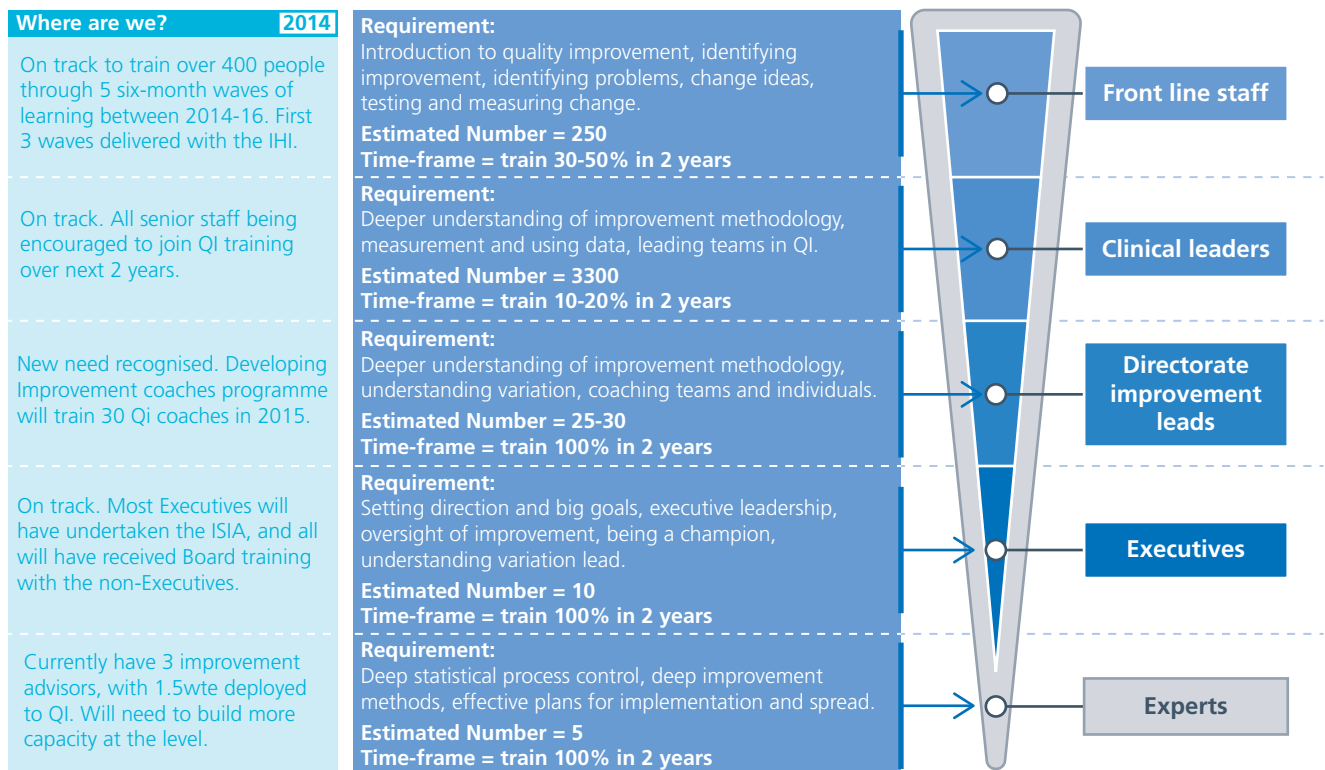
Where are we? 2014

On track to train over 400 people through 5 six-month waves of learning between 2014-16. First 3 waves delivered with the IHI.

Requirement:
Introduction to quality improvement, identifying improvement, identifying problems, change ideas, testing and measuring change.
Estimated Number = 250
Time-frame = train 30-50% in 2 years

Front line staff

On track. All senior staff being encouraged to join QI training over next 2 years.

Requirement:
Deeper understanding of improvement methodology, measurement and using data, leading teams in QI.
Estimated Number = 3300
Time-frame = train 10-20% in 2 years

Clinical leaders

New need recognised. Developing Improvement coaches programme will train 30 Qi coaches in 2015.

Requirement:
Deeper understanding of improvement methodology, understanding variation, coaching teams and individuals.
Estimated Number = 25-30
Time-frame = train 100% in 2 years

Directorate improvement leads

On track. Most Executives will have undertaken the ISIA, and all will have received Board training with the non-Executives.

Requirement:
Setting direction and big goals, executive leadership, oversight of improvement, being a champion, understanding variation lead.
Estimated Number = 10
Time-frame = train 100% in 2 years

Executives

Currently have 3 improvement advisors, with 1.5wte deployed to QI. Will need to build more capacity at the level.

Requirement:
Deep statistical process control, deep improvement methods, effective plans for implementation and spread.
Estimated Number = 5
Time-frame = train 100% in 2 years

Experts